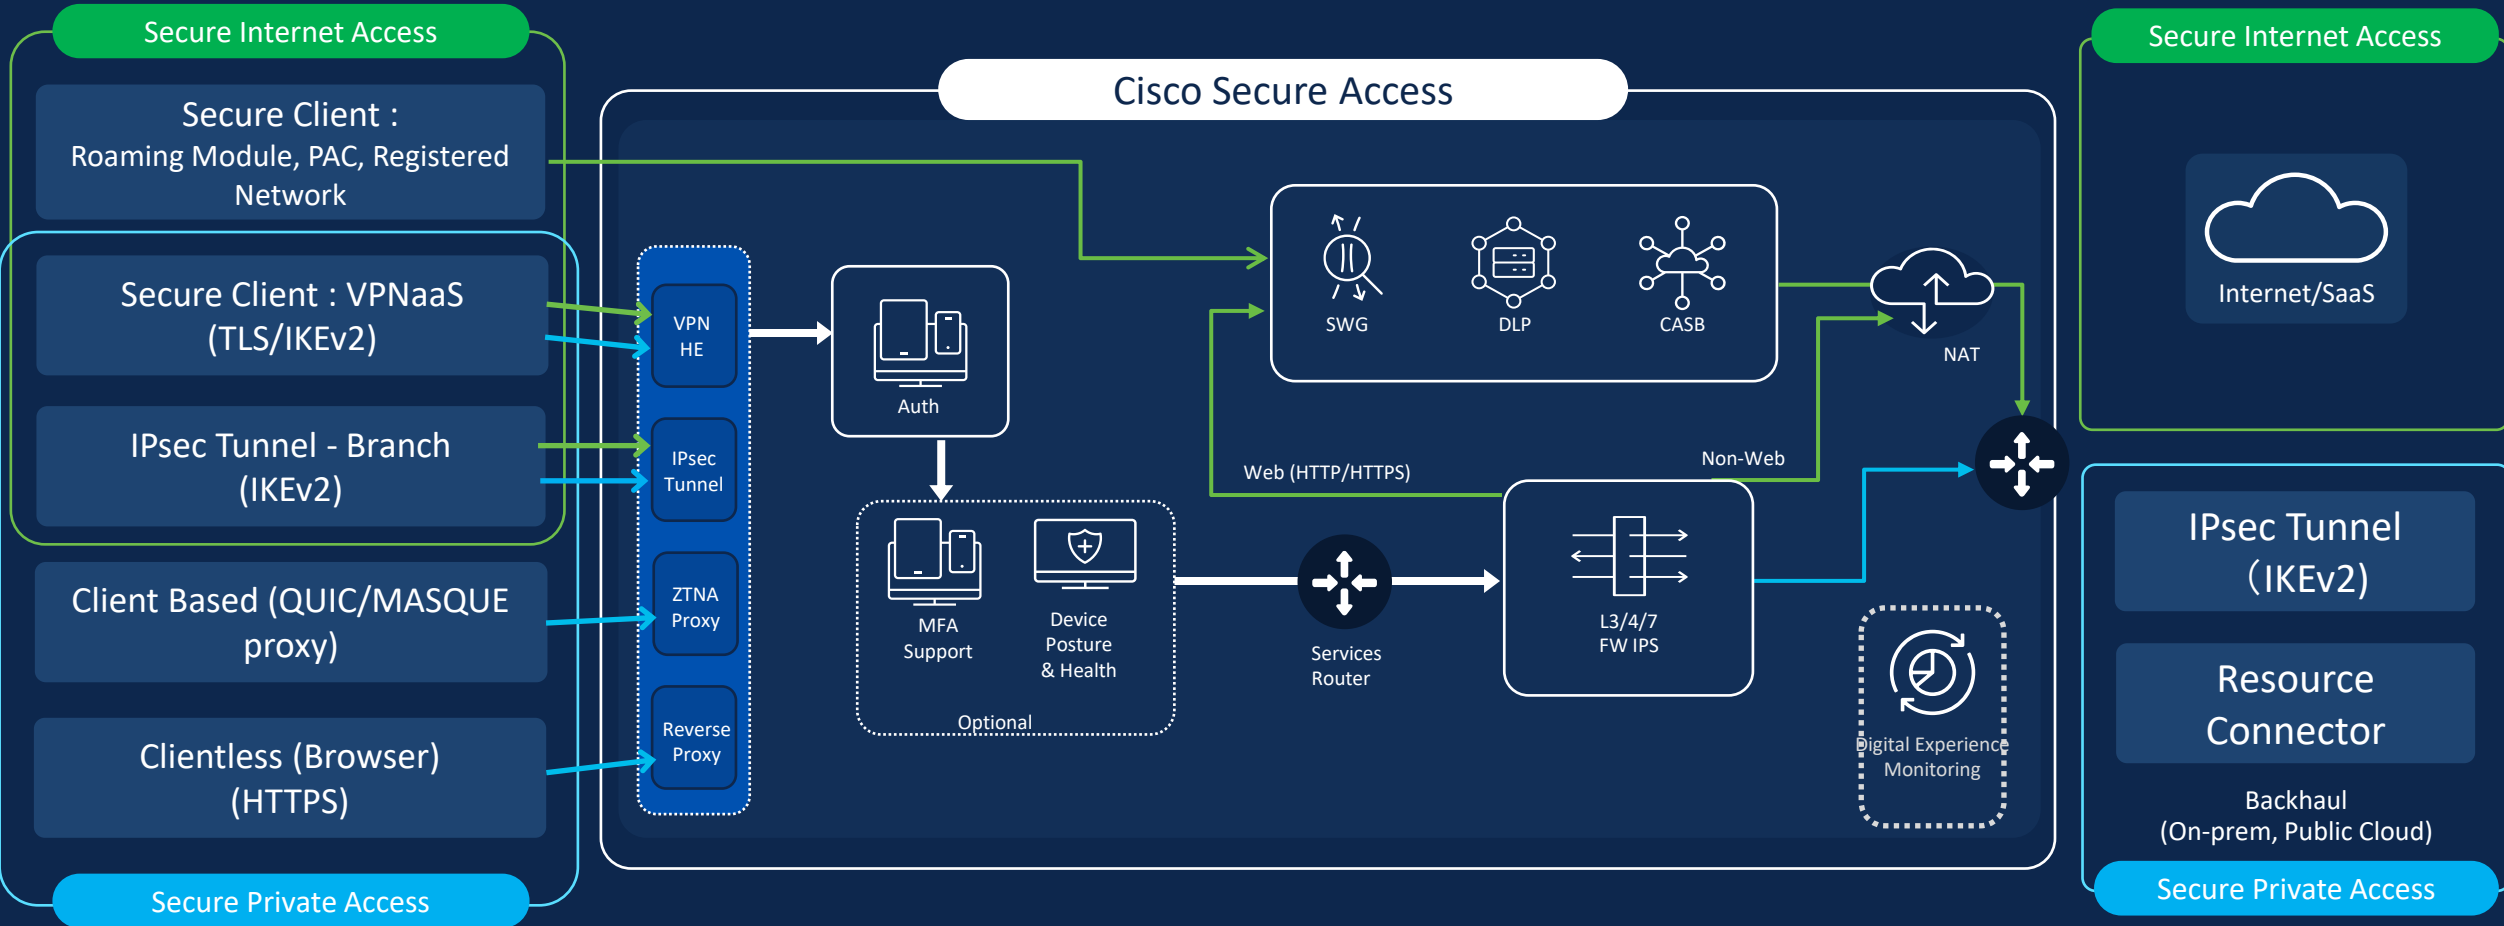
Secure Internet Access

Secure Client : Roaming Module, PAC, Registered Network

Secure Client : VPNaaS (TLS/IKEv2)

IPsec Tunnel - Branch (IKEv2)

Client Based (QUIC/MASQUE proxy)

Clientless (Browser) (HTTPS)

Secure Private Access

Cisco Secure Access

VPN HE

IPsec Tunnel

ZTNA Proxy

Reverse Proxy

Auth

MFA Support

Device Posture & Health

Optional

SWG

DLP

CASB

Web (HTTP/HTTPS)

Non-Web

NAT

Services Router

L3/4/7 FW IPS

Digital Experience Monitoring

Secure Internet Access

Internet/SaaS

IPsec Tunnel (IKEv2)

Resource Connector

Backhaul (On-prem, Public Cloud)

Secure Private Access